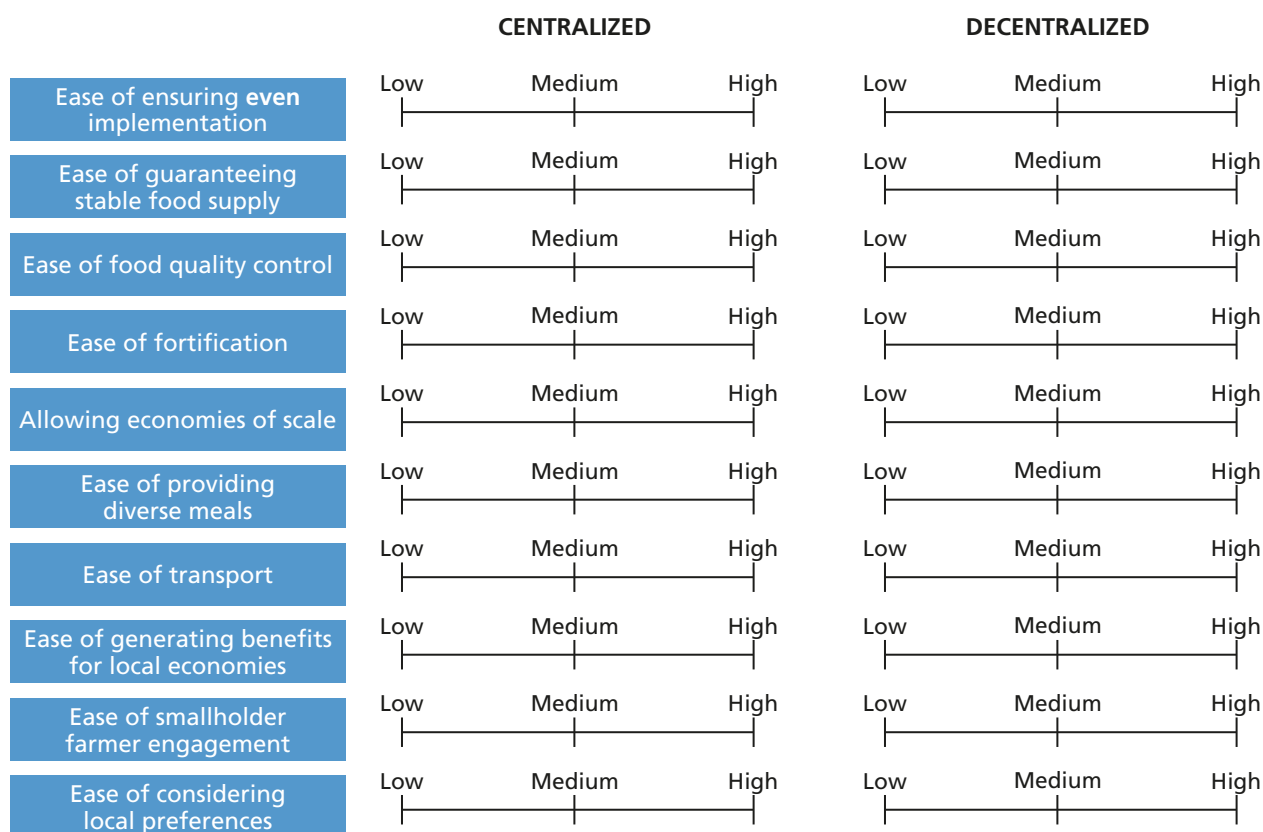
| | CENTRALIZED | DECENTRALIZED |
|---|---|---|
| Ease of ensuring **even** implementation | Low Medium High | Low Medium High |
| Ease of guaranteeing stable food supply | Low Medium High | Low Medium High |
| Ease of food quality control | Low Medium High | Low Medium High |
| Ease of fortification | Low Medium High | Low Medium High |
| Allowing economies of scale | Low Medium High | Low Medium High |
| Ease of providing diverse meals | Low Medium High | Low Medium High |
| Ease of transport | Low Medium High | Low Medium High |
| Ease of generating benefits for local economies | Low Medium High | Low Medium High |
| Ease of smallholder farmer engagement | Low Medium High | Low Medium High |
| Ease of considering local preferences | Low Medium High | Low Medium High |